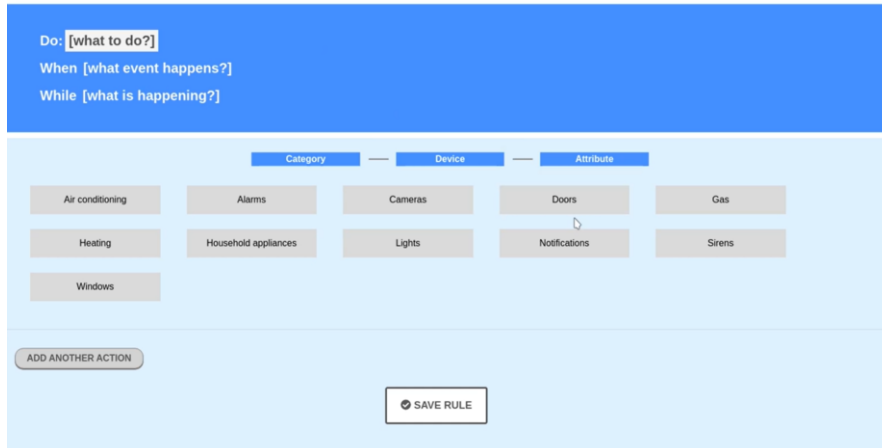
Do: [what to do?]
When [what event happens?]
While [what is happening?]

Category — Device — Attribute

Air conditioning
Alarms
Cameras
Doors
Gas
Heating
Household appliances
Lights
Notifications
Sirens
Windows

ADD ANOTHER ACTION

SAVE RULE